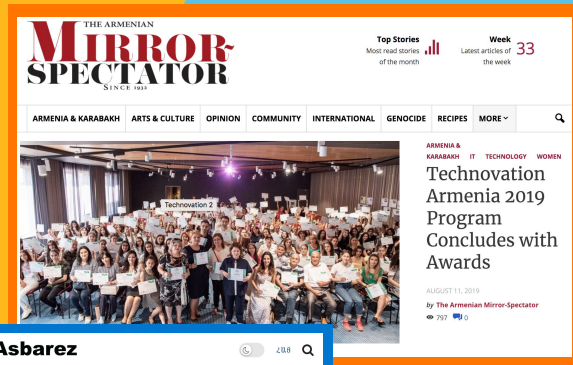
THE ARMENIAN
MIRROR-SPECTATOR
SINCE 1932

Top Stories
Most read stories of the month

Week
Latest articles of the week
33

ARMENIA & KARABAKH ARTS & CULTURE OPINION COMMUNITY INTERNATIONAL GENOCIDE RECIPES MORE

Technovation 2

ARMENIA & KARABAKH IT TECHNOLOGY WOMEN

Technovation Armenia 2019 Program Concludes with Awards

AUGUST 11, 2019

by The Armenian Mirror-Spectator

797 0

Asbarez

ՀԱՅ